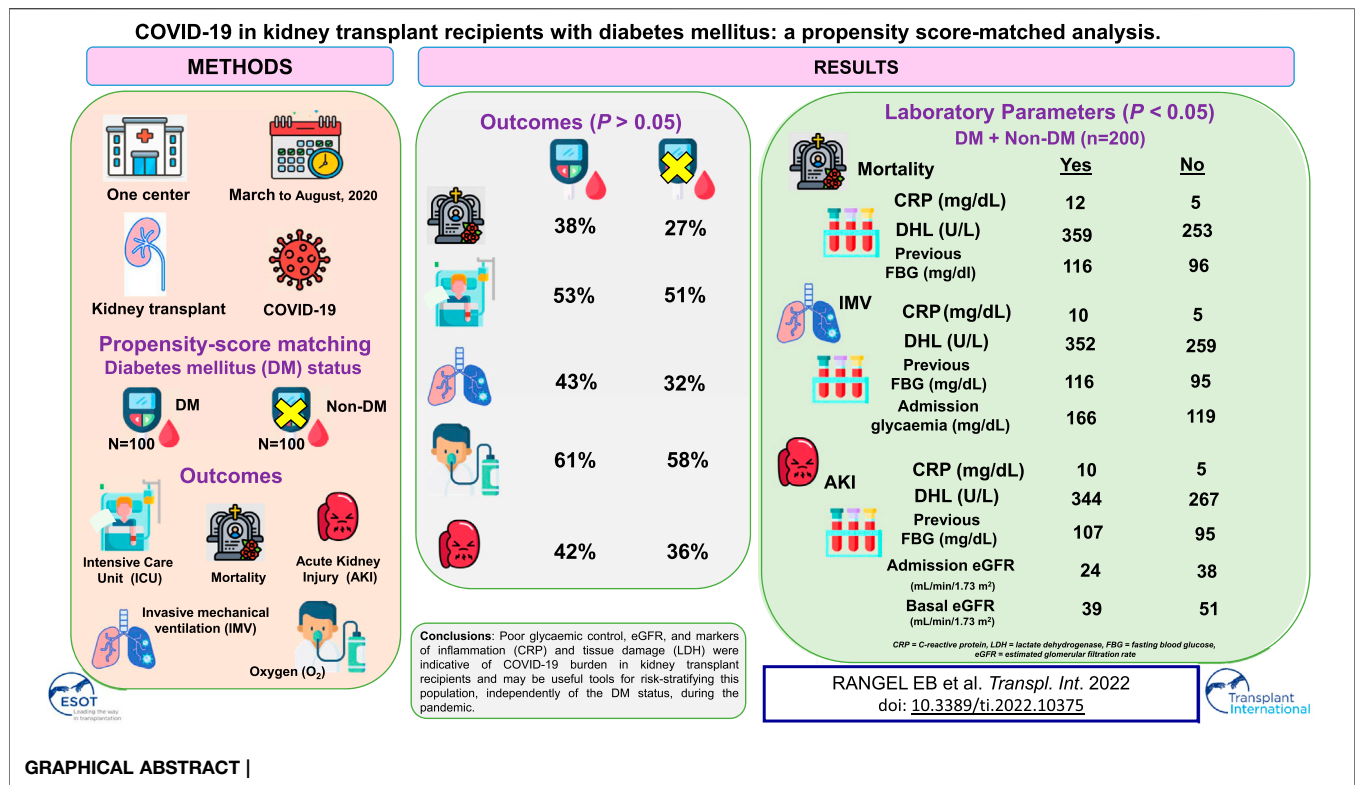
COVID-19 in kidney transplant recipients with diabetes mellitus: a propensity score-matched analysis.

METHODS

RESULTS

One center

March to August, 2020

Kidney transplant

COVID-19

Propensity-score matching
Diabetes mellitus (DM) status

DM
N=100

Non-DM
N=100

Outcomes

Intensive Care Unit (ICU)

Mortality

Acute Kidney Injury (AKI)

Invasive mechanical ventilation (IMV)

Oxygen ($O_2$)

ESOT Leading the way in transplantation

Outcomes ($P$ > 0.05)

| | DM | Non-DM |
|---|---|---|
| Mortality | 38% | 27% |
| ICU | 53% | 51% |
| IMV | 43% | 32% |
| $O_2$ | 61% | 58% |
| AKI | 42% | 36% |

Laboratory Parameters ($P$ < 0.05)
DM + Non-DM (n=200)

| | | Yes | No |
|---|---|---|---|
| Mortality | CRP (mg/dL) | 12 | 5 |
| | DHL (U/L) | 359 | 253 |
| | Previous FBG (mg/dl) | 116 | 96 |
| IMV | CRP (mg/dL) | 10 | 5 |
| | DHL (U/L) | 352 | 259 |
| | Previous FBG (mg/dL) | 116 | 95 |
| | Admission glycaemia (mg/dL) | 166 | 119 |
| AKI | CRP (mg/dL) | 10 | 5 |
| | DHL (U/L) | 344 | 267 |
| | Previous FBG (mg/dL) | 107 | 95 |
| | Admission eGFR (mL/min/1.73 m²) | 24 | 38 |
| | Basal eGFR (mL/min/1.73 m²) | 39 | 51 |

CRP = C-reactive protein, LDH = lactate dehydrogenase, FBG = fasting blood glucose, eGFR = estimated glomerular filtration rate

Conclusions: Poor glycaemic control, eGFR, and markers of inflammation (CRP) and tissue damage (LDH) were indicative of COVID-19 burden in kidney transplant recipients and may be useful tools for risk-stratifying this population, independently of the DM status, during the pandemic.

RANGEL EB et al. Transpl. Int. 2022
doi: 10.3389/ti.2022.10375

Transplant International

GRAPHICAL ABSTRACT |